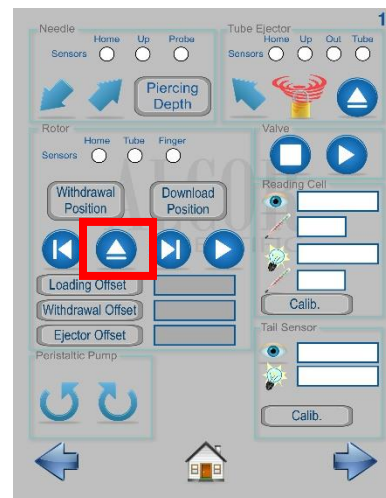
1

Needle
Home Up Probe
Sensors
Piercing Depth

Tube Ejector
Home Up Out Tube
Sensors

Rotor
Home Tube Finger
Sensors
Withdrawal Position
Download Position
Loading Offset
Withdrawal Offset
Ejector Offset

Valve

Reading Cell
Calib.

Tail Sensor
Calib.

Peristaltic Pump